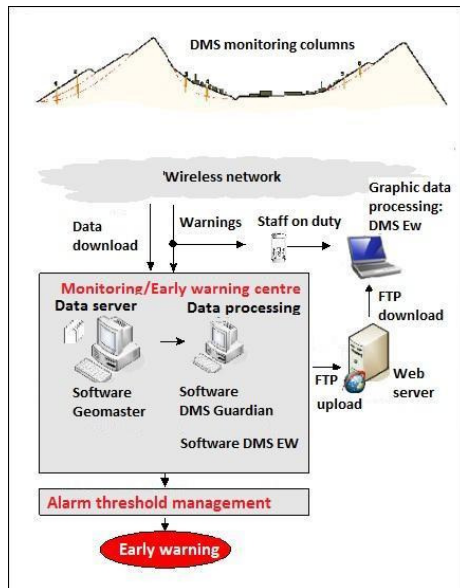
DMS monitoring columns

'Wireless network

Data download

Warnings

Staff on duty

Graphic data processing: DMS Ew

Monitoring/Early warning centre

Data server

Data processing

FTP download

Software Geomaster

Software DMS Guardian

Software DMS EW

FTP upload

Web server

Alarm threshold management

Early warning